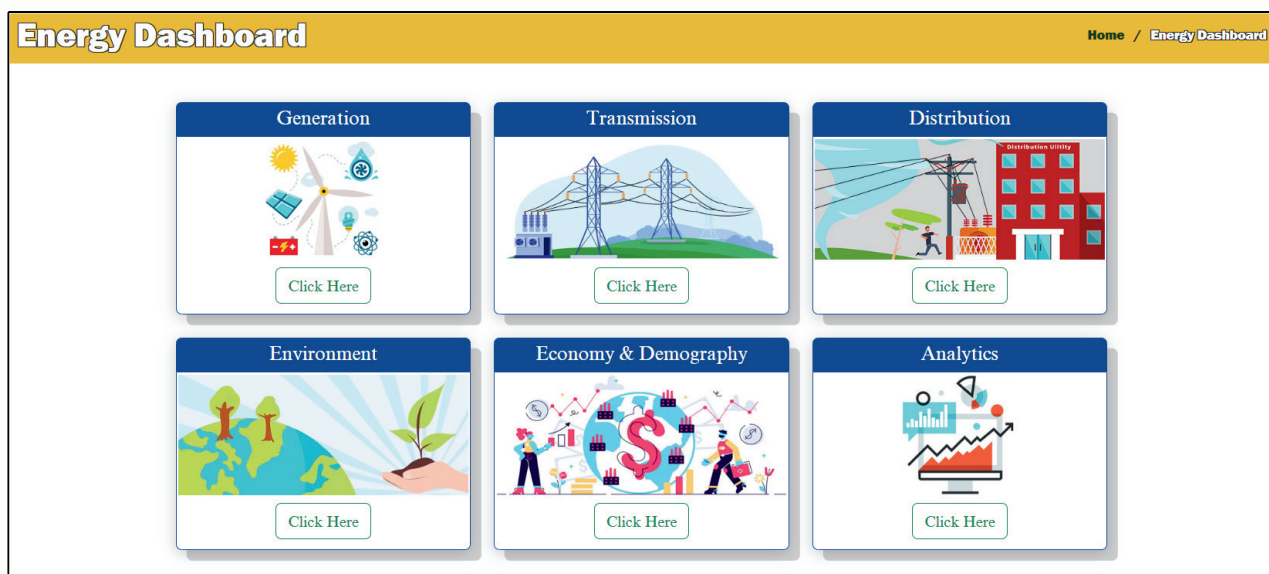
Energy Dashboard

Home / Energy Dashboard

Generation

Click Here

Transmission

Click Here

Distribution

Distribution Utility

Click Here

Environment

Click Here

Economy & Demography

Click Here

Analytics

Click Here